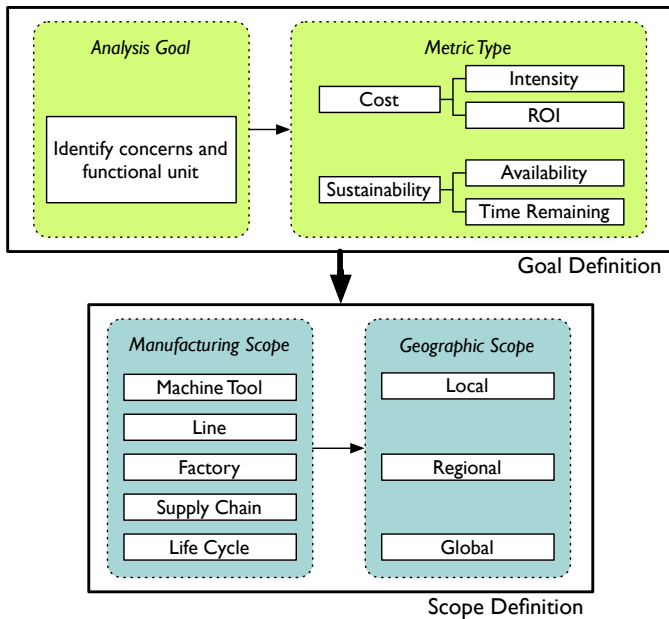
Analysis Goal

Identify concerns and functional unit

Metric Type

Cost

Intensity

ROI

Sustainability

Availability

Time Remaining

Goal Definition

Manufacturing Scope

Machine Tool

Line

Factory

Supply Chain

Life Cycle

Geographic Scope

Local

Regional

Global

Scope Definition